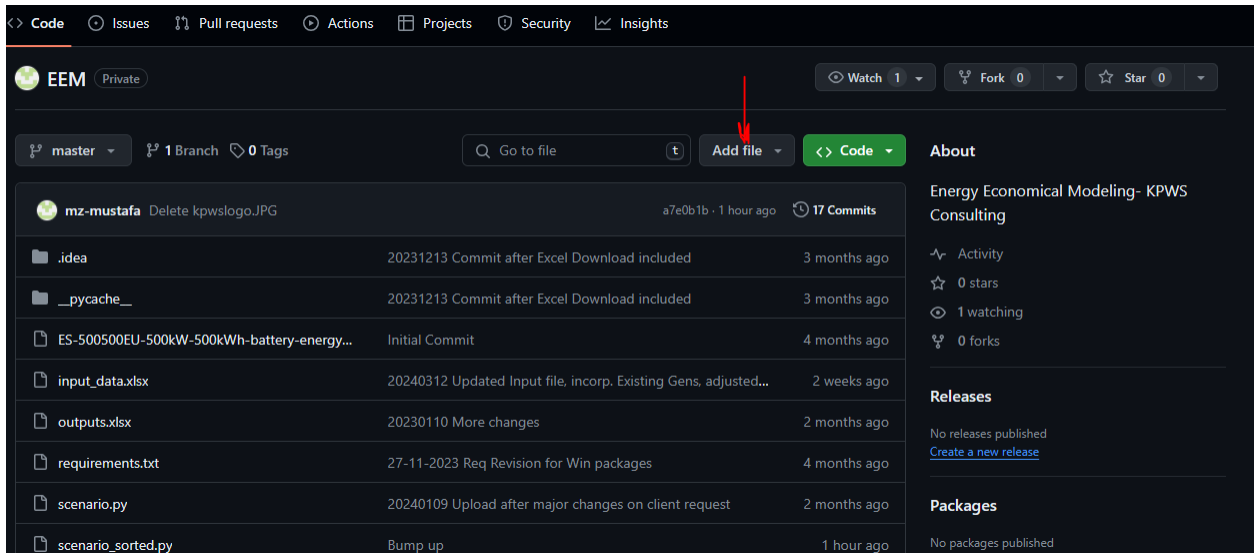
Code Issues Pull requests Actions Projects Security Insights

EEM Private

Watch 1 Fork 0 Star 0

master 1 Branch 0 Tags Go to file t Add file Code

About

Energy Economical Modeling- KPWS Consulting

Activity
0 stars
1 watching
0 forks

Releases

No releases published
Create a new release

Packages

No packages published

mz-mustafa Delete kpwslogo.JPG a7e0b1b · 1 hour ago 17 Commits

| | | |
|---|---|---|
| .idea | 20231213 Commit after Excel Download included | 3 months ago |
| __pycache__ | 20231213 Commit after Excel Download included | 3 months ago |
| ES-500500EU-500kW-500kWh-battery-energy... | Initial Commit | 4 months ago |
| input_data.xlsx | 20240312 Updated Input file, incorp. Existing Gens, adjusted... | 2 weeks ago |
| outputs.xlsx | 20230110 More changes | 2 months ago |
| requirements.txt | 27-11-2023 Req Revision for Win packages | 4 months ago |
| scenario.py | 20240109 Upload after major changes on client request | 2 months ago |
| scenario_sorted.py | Bump up | 1 hour ago |